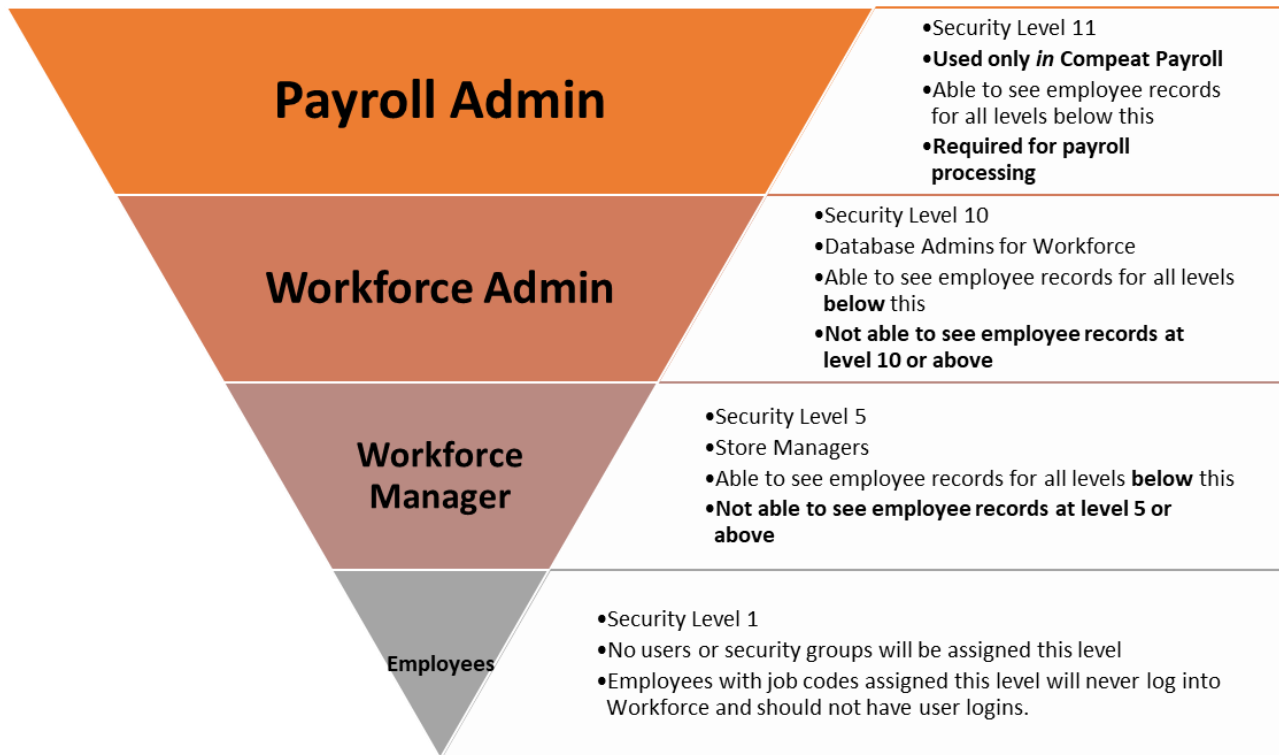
Payroll Admin

•Security Level 11
•Used only in Compeat Payroll
•Able to see employee records for all levels below this
•Required for payroll processing

Workforce Admin

•Security Level 10
•Database Admins for Workforce
•Able to see employee records for all levels below this
•Not able to see employee records at level 10 or above

Workforce Manager

•Security Level 5
•Store Managers
•Able to see employee records for all levels below this
•Not able to see employee records at level 5 or above

Employees

•Security Level 1
•No users or security groups will be assigned this level
•Employees with job codes assigned this level will never log into Workforce and should not have user logins.